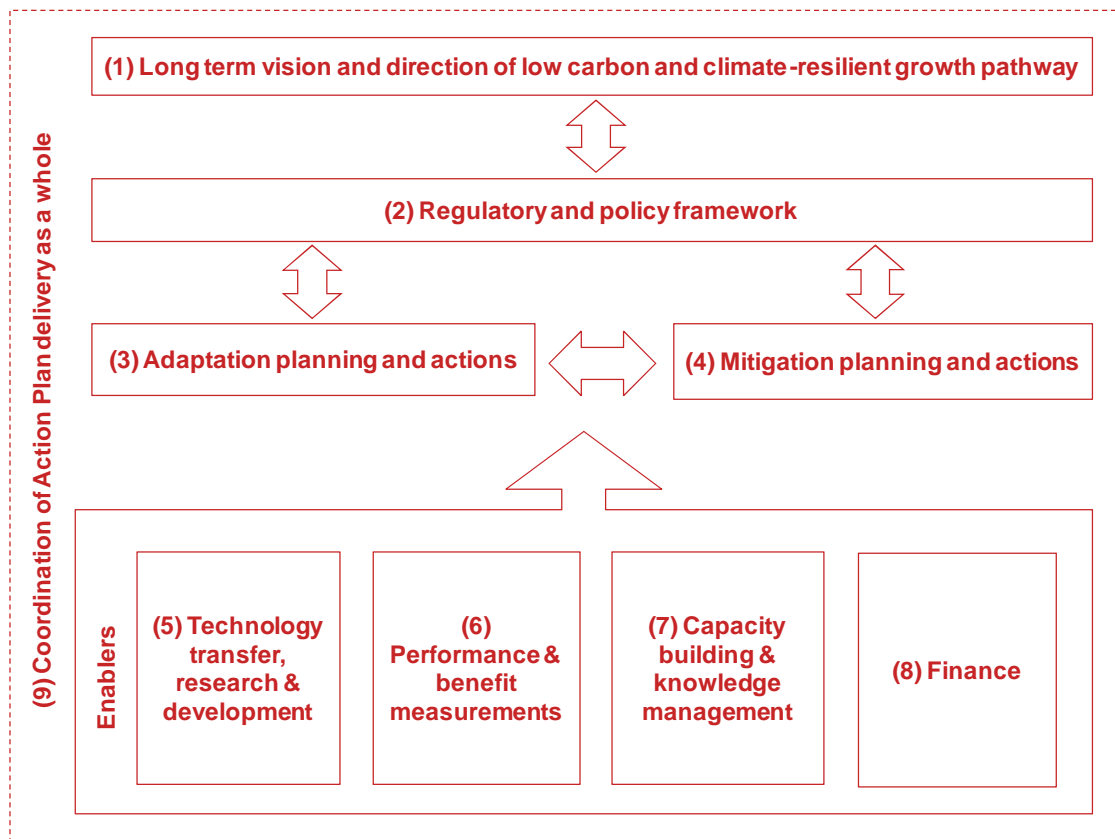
(9) Coordination of Action Plan delivery as a whole

(1) Long term vision and direction of low carbon and climate-resilient growth pathway

(2) Regulatory and policy framework

(3) Adaptation planning and actions

(4) Mitigation planning and actions

Enablers

(5) Technology transfer, research & development

(6) Performance & benefit measurements

(7) Capacity building & knowledge management

(8) Finance